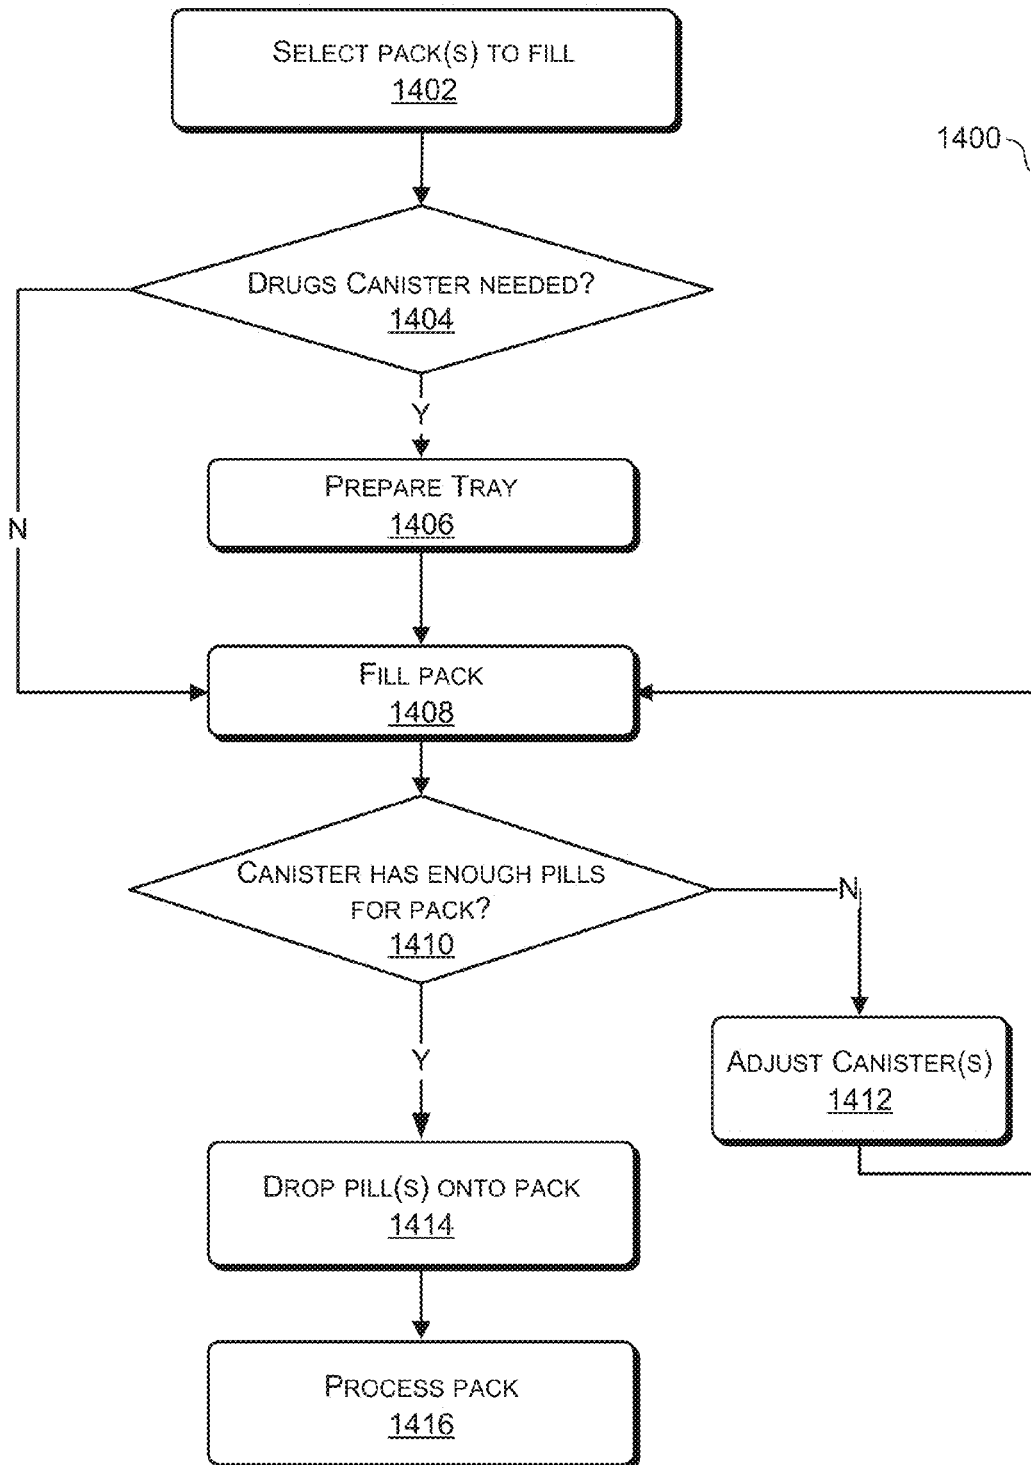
SELECT PACK(S) TO FILL
1402

1400

DRUGS CANISTER NEEDED?
1404

Y

N

PREPARE TRAY
1406

FILL PACK
1408

CANISTER HAS ENOUGH PILLS FOR PACK?
1410

N

Y

ADJUST CANISTER(S)
1412

DROP PILL(S) ONTO PACK
1414

PROCESS PACK
1416